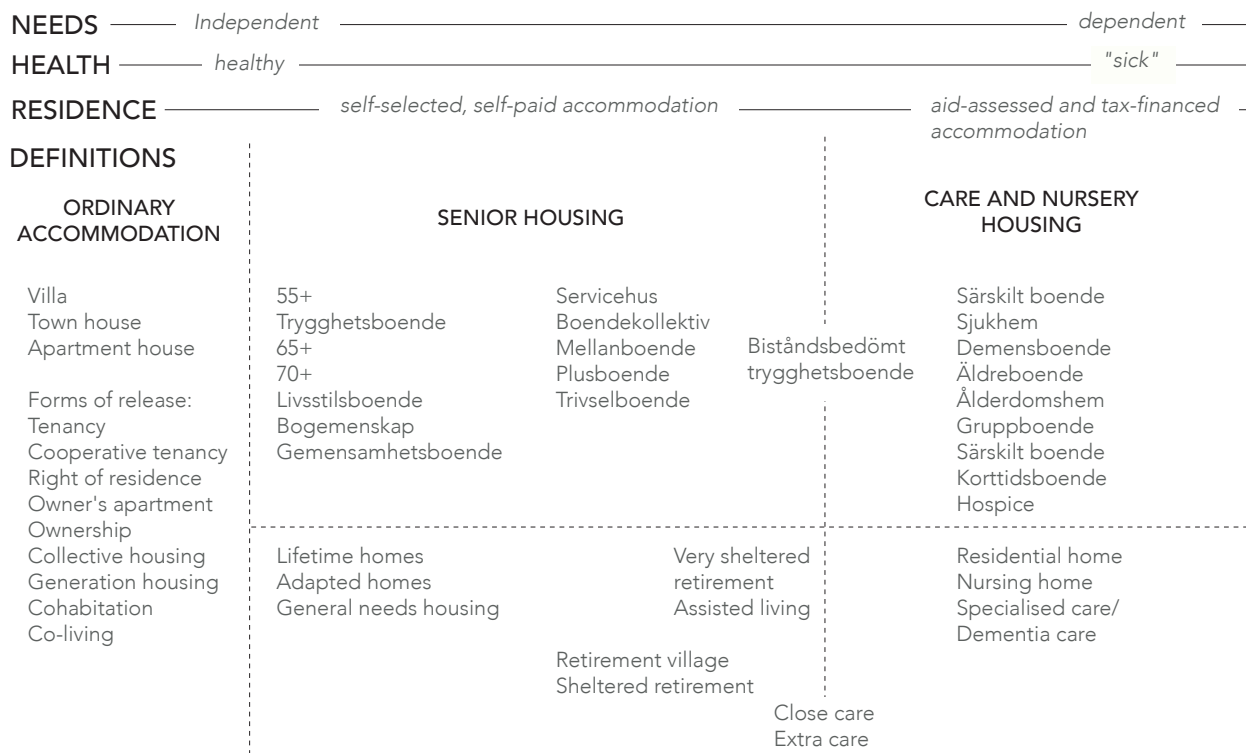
NEEDS Independent dependent

HEALTH healthy "sick"

RESIDENCE self-selected, self-paid accommodation aid-assessed and tax-financed accommodation

DEFINITIONS

ORDINARY ACCOMMODATION

SENIOR HOUSING

CARE AND NURSERY HOUSING

Villa
Town house
Apartment house

Forms of release:
Tenancy
Cooperative tenancy
Right of residence
Owner's apartment
Ownership
Collective housing
Generation housing
Cohabitation
Co-living

55+
Trygghetsboende
65+
70+
Livsstilsboende
Bogemenskap
Gemensamhetsboende

Servicehus
Boendekollektiv
Mellanboende
Plusboende
Trivselboende

Biståndsbedömt trygghetsboende

Särskilt boende
Sjukhem
Demensboende
Äldreboende
Ålderdomshem
Gruppboende
Särskilt boende
Korttidsboende
Hospice

Lifetime homes
Adapted homes
General needs housing

Very sheltered retirement
Assisted living

Residential home
Nursing home
Specialised care/
Dementia care

Retirement village
Sheltered retirement

Close care
Extra care